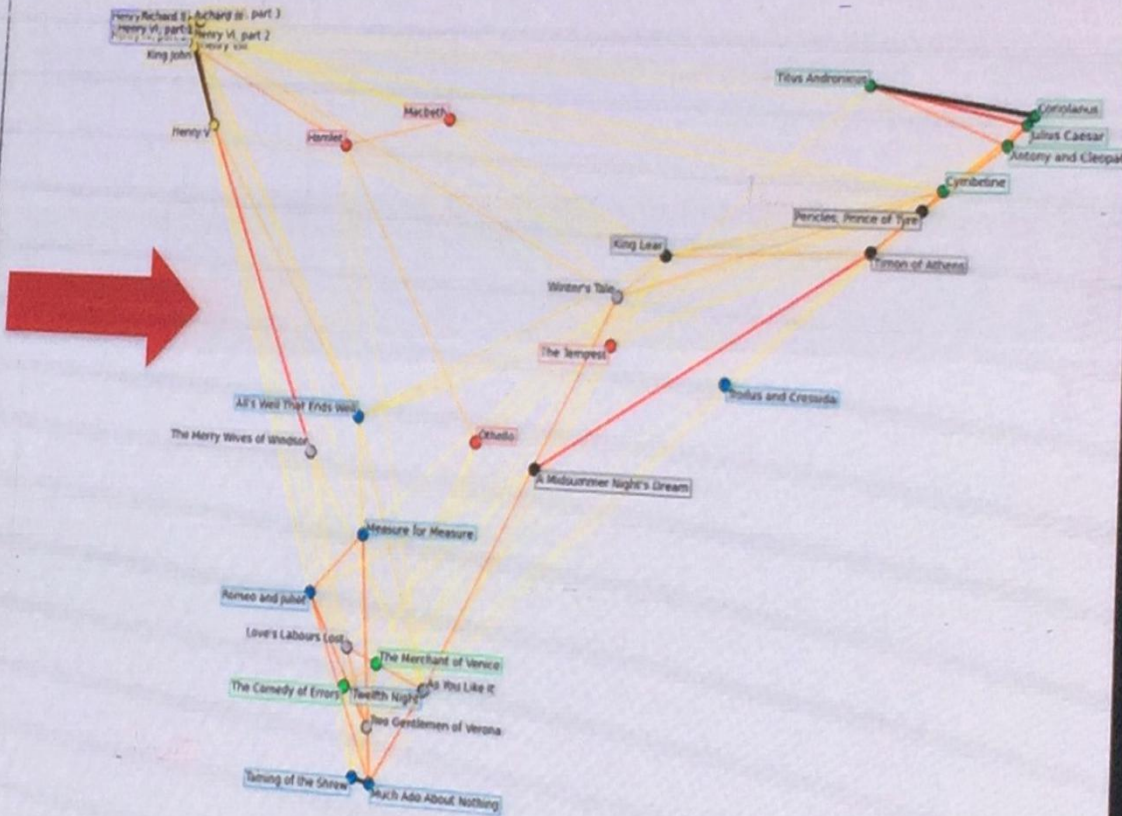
Henry Richard II Richard III part 3
Henry VI, part 1 Henry VI, part 2
Henry VIII
King John
Henry V
Macbeth
Hamlet
Titus Andronicus
Coriolanus
Julius Caesar
Antony and Cleopat
Cymbeline
Pericles, Prince of Tyre
King Lear
Timon of Athens
Winter's Tale
The Tempest
Troilus and Cressida
All's Well That Ends Well
The Merry Wives of Windsor
Othello
A Midsummer Night's Dream
Measure for Measure
Romeo and Juliet
Love's Labours Lost
The Merchant of Venice
The Comedy of Errors
Twelfth Night
As You Like It
Two Gentlemen of Verona
Taming of the Shrew
Much Ado About Nothing